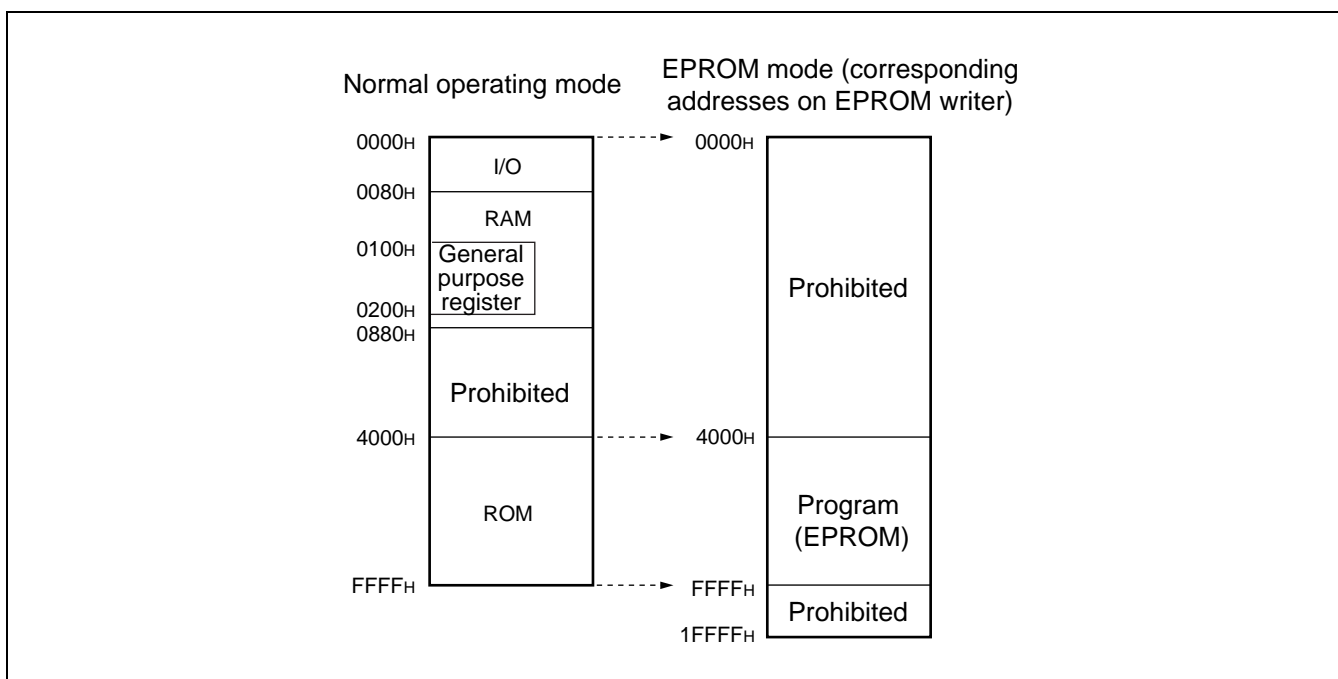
Normal operating mode

EPROM mode (corresponding addresses on EPROM writer)

0000H
I/O
0080H
RAM
0100H
General purpose register
0200H
0880H
Prohibited
4000H
ROM
FFFFH

0000H
Prohibited
4000H
Program (EPROM)
FFFFH
Prohibited
1FFFFH